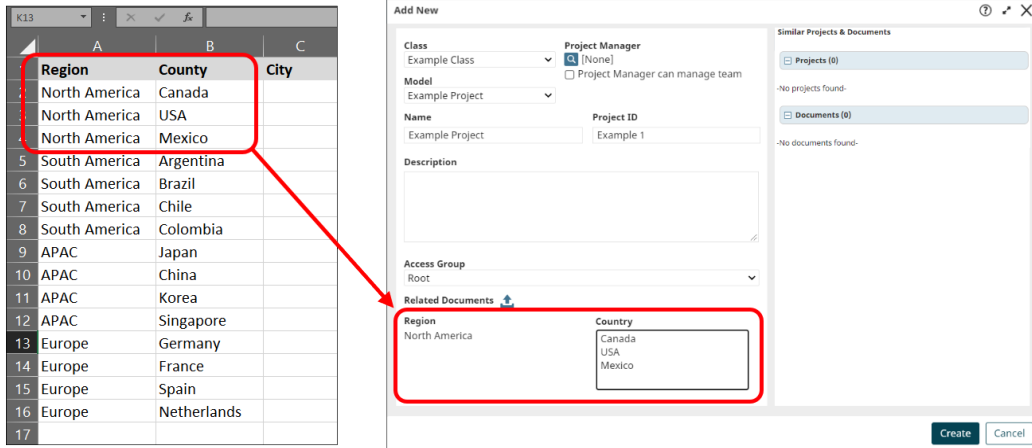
K13 ✕ ✓ $f_x$

| | A | B | C |
|---|---|---|---|
| 1 | Region | County | City |
| 2 | North America | Canada | |
| 3 | North America | USA | |
| 4 | North America | Mexico | |
| 5 | South America | Argentina | |
| 6 | South America | Brazil | |
| 7 | South America | Chile | |
| 8 | South America | Colombia | |
| 9 | APAC | Japan | |
| 10 | APAC | China | |
| 11 | APAC | Korea | |
| 12 | APAC | Singapore | |
| 13 | Europe | Germany | |
| 14 | Europe | France | |
| 15 | Europe | Spain | |
| 16 | Europe | Netherlands | |
| 17 | | | |

Add New

Class
Example Class

Project Manager
[None]
Project Manager can manage team

Model
Example Project

Name
Example Project

Project ID
Example 1

Description

Access Group
Root

Related Documents

Region
North America

Country
Canada
USA
Mexico

Similar Projects & Documents

Projects (0)
-No projects found-

Documents (0)
-No documents found-

Create
Cancel